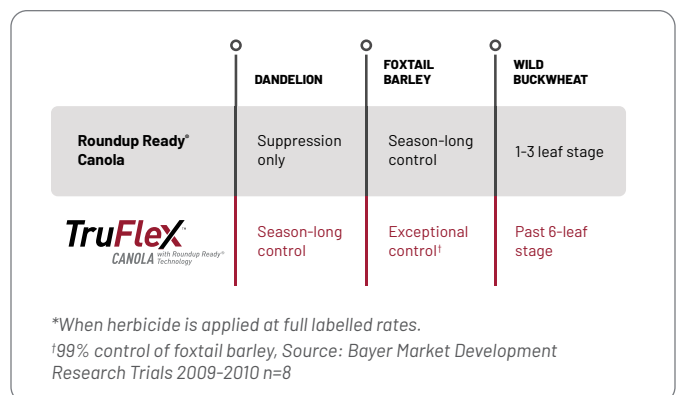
| | DANDELION | FOXTAIL BARLEY | WILD BUCKWHEAT |
|---|---|---|---|
| Roundup Ready® Canola | Suppression only | Season-long control | 1-3 leaf stage |
| TruFlex™ CANOLA with Roundup Ready® Technology | Season-long control | Exceptional control† | Past 6-leaf stage |

*When herbicide is applied at full labelled rates.

†99% control of foxtail barley, Source: Bayer Market Development Research Trials 2009-2010 n=8